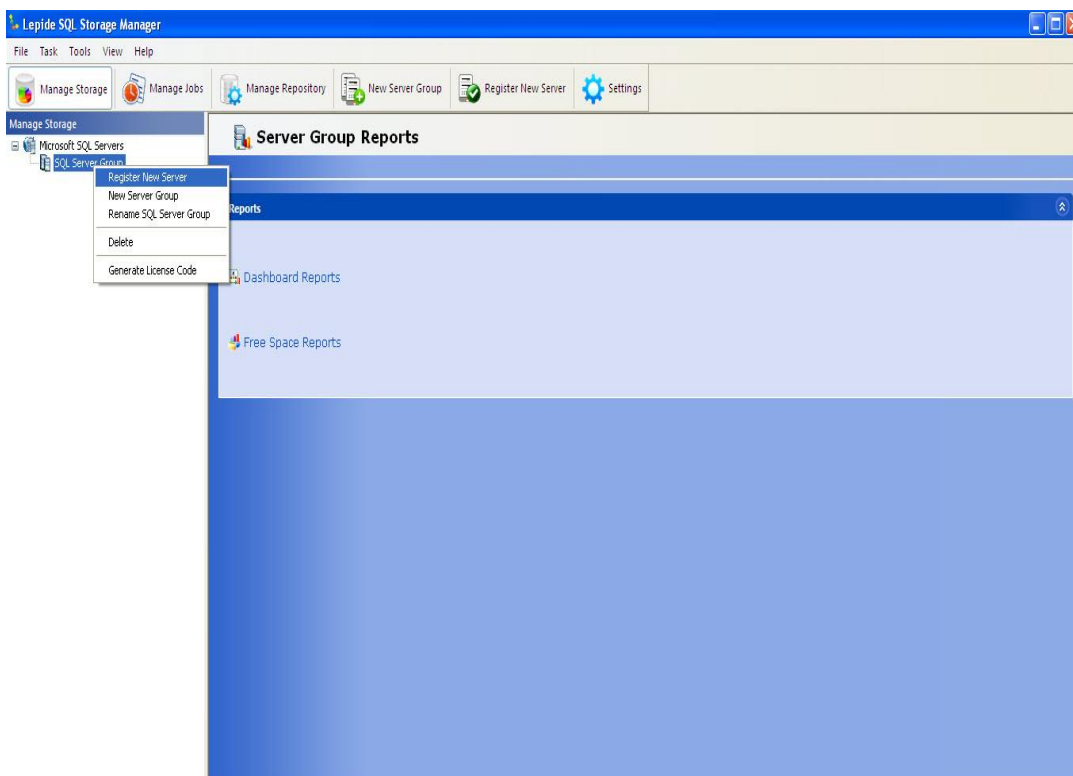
Lepide SQL Storage Manager

File Task Tools View Help

Manage Storage | Manage Jobs | Manage Repository | New Server Group | Register New Server | Settings

Manage Storage

Microsoft SQL Servers
SQL Server Group

Register New Server
New Server Group
Rename SQL Server Group
Delete
Generate License Code

Server Group Reports

Reports

Dashboard Reports

Free Space Reports